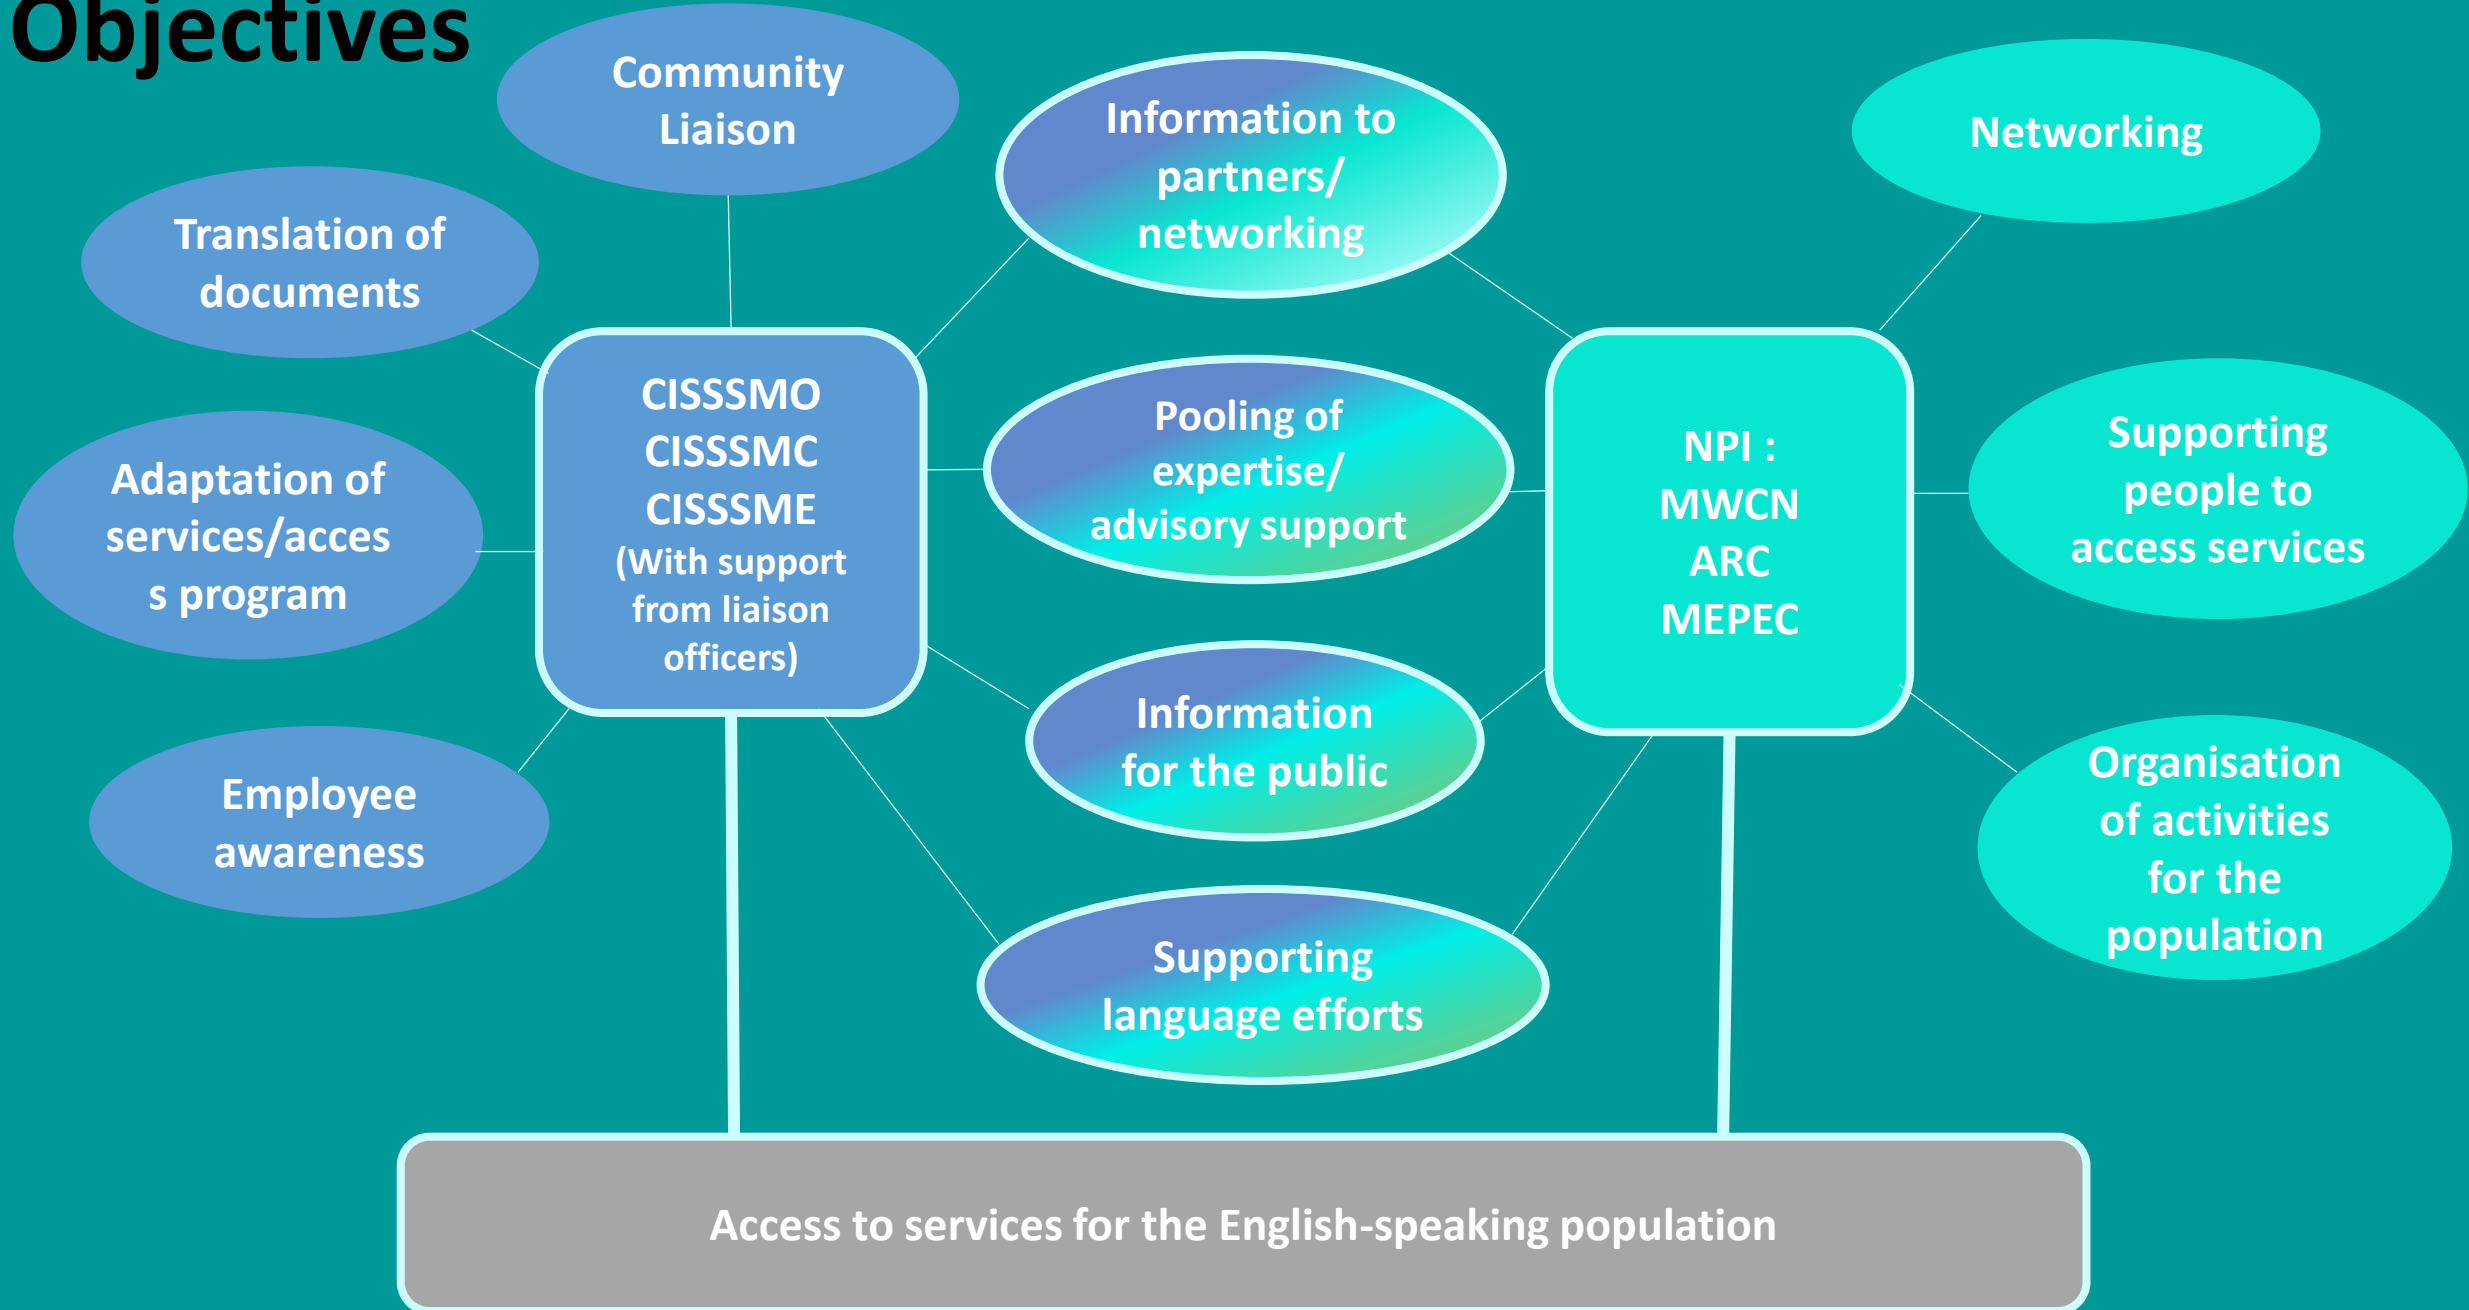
Objectives

Community Liaison

Translation of documents

Adaptation of services/acces s program

Employee awareness

CISSSMO
CISSSMC
CISSSME
(With support from liaison officers)

Information to partners/ networking

Pooling of expertise/ advisory support

Information for the public

Supporting language efforts

NPI :
MWCN
ARC
MEPEC

Networking

Supporting people to access services

Organisation of activities for the population

Access to services for the English-speaking population